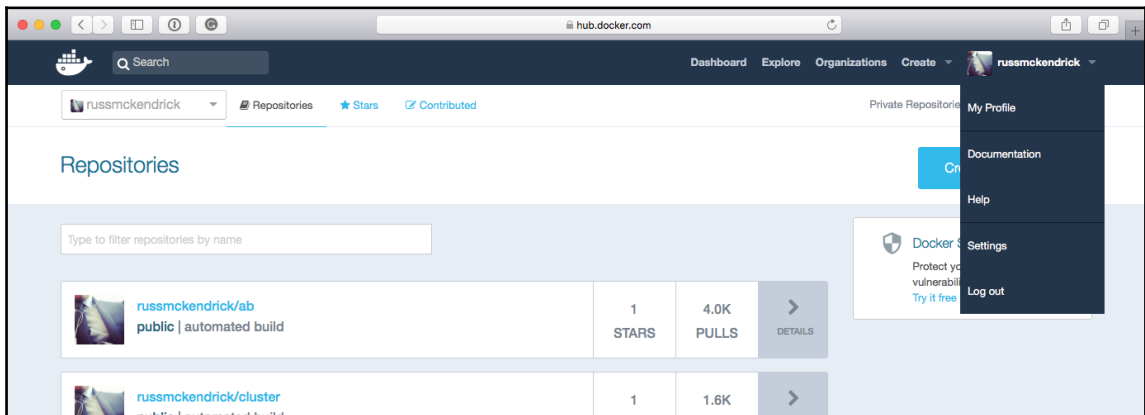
hub.docker.com

Search

Dashboard Explore Organizations Create russmckendrick

russmckendrick Repositories Stars Contributed

Private Repositorie

My Profile

Documentation

Help

Settings

Log out

Repositories

Cr

Type to filter repositories by name

Docker S

Protect yo

vulnerabili

Try it free

russmckendrick/ab

public | automated build

1 STARS

4.0K PULLS

DETAILS

russmckendrick/cluster

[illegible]

1

1.6K